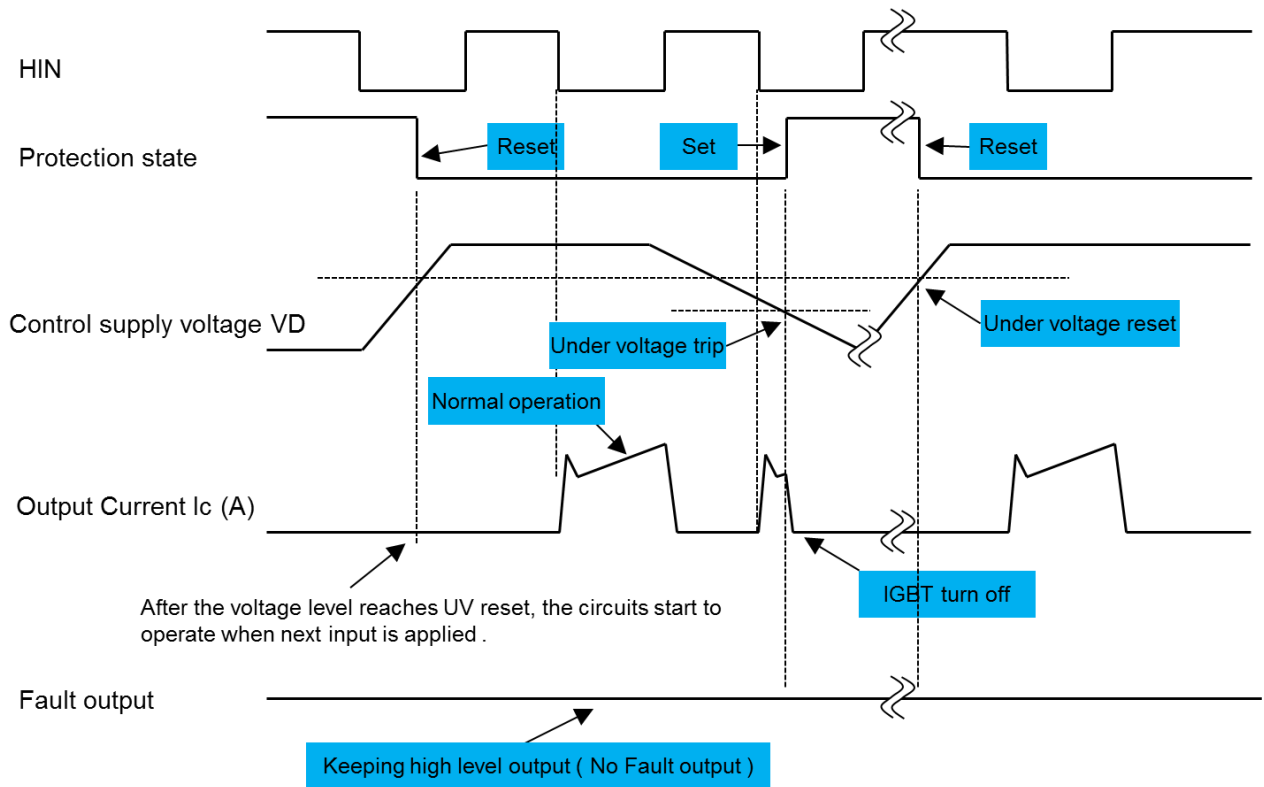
HIN

Protection state

Reset

Set

Reset

Control supply voltage VD

Under voltage trip

Under voltage reset

Normal operation

Output Current Ic (A)

IGBT turn off

After the voltage level reaches UV reset, the circuits start to operate when next input is applied .

Fault output

Keeping high level output ( No Fault output )